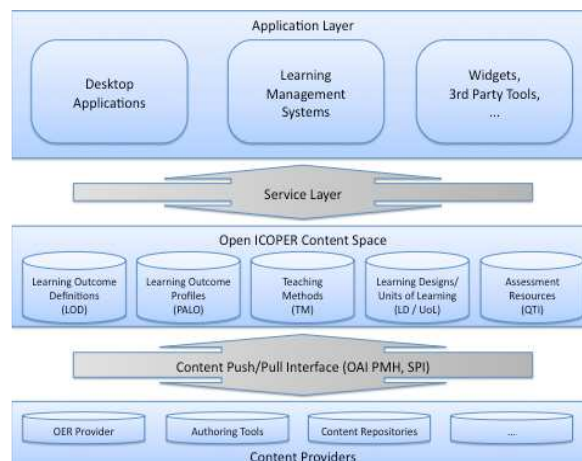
Application Layer

Desktop Applications

Learning Management Systems

Widgets, 3rd Party Tools, ...

Service Layer

Open ICOPER Content Space

Learning Outcome Definitions (LOD)

Learning Outcome Profiles (PALO)

Teaching Methods (TM)

Learning Designs/ Units of Learning (LD / UoL)

Assessment Resources (QTI)

Content Push/Pull Interface (OAI PMH, SPI)

OER Provider

Authoring Tools

Content Repositories

...

Content Providers